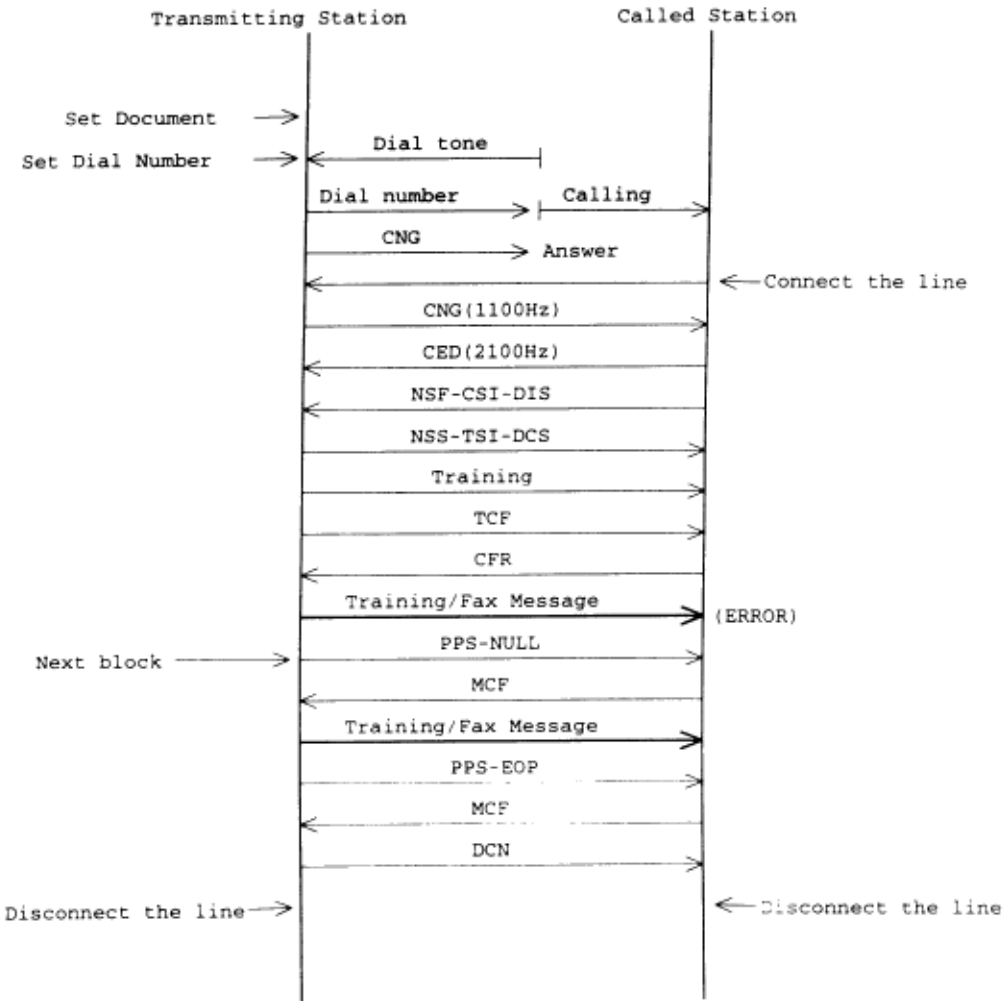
Transmitting Station

Called Station

Set Document

Set Dial Number

Dial tone

Dial number

Calling

CNG

Answer

Connect the line

CNG(1100Hz)

CED(2100Hz)

NSF-CSI-DIS

NSS-TSI-DCS

Training

TCF

CFR

Training/Fax Message

(ERROR)

Next block

PPS-NULL

MCF

Training/Fax Message

PPS-EOP

MCF

DCN

Disconnect the line

Disconnect the line